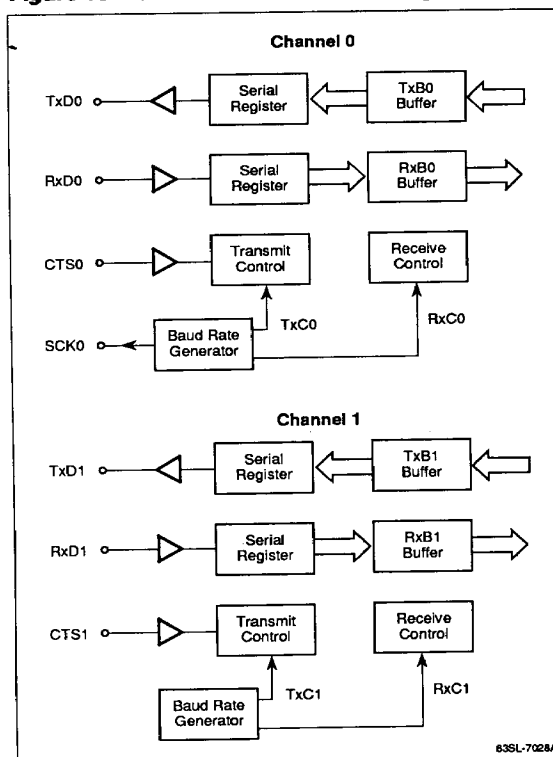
Figure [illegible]

Channel 0

TxD0
Serial Register
TxB0 Buffer

RxD0
Serial Register
RxB0 Buffer

CTS0
Transmit Control
Receive Control

TxC0
RxC0
SCK0
Baud Rate Generator

Channel 1

TxD1
Serial Register
TxB1 Buffer

RxD1
Serial Register
RxB1 Buffer

CTS1
Transmit Control
Receive Control

TxC1
RxC1
Baud Rate Generator

63SL-7028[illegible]